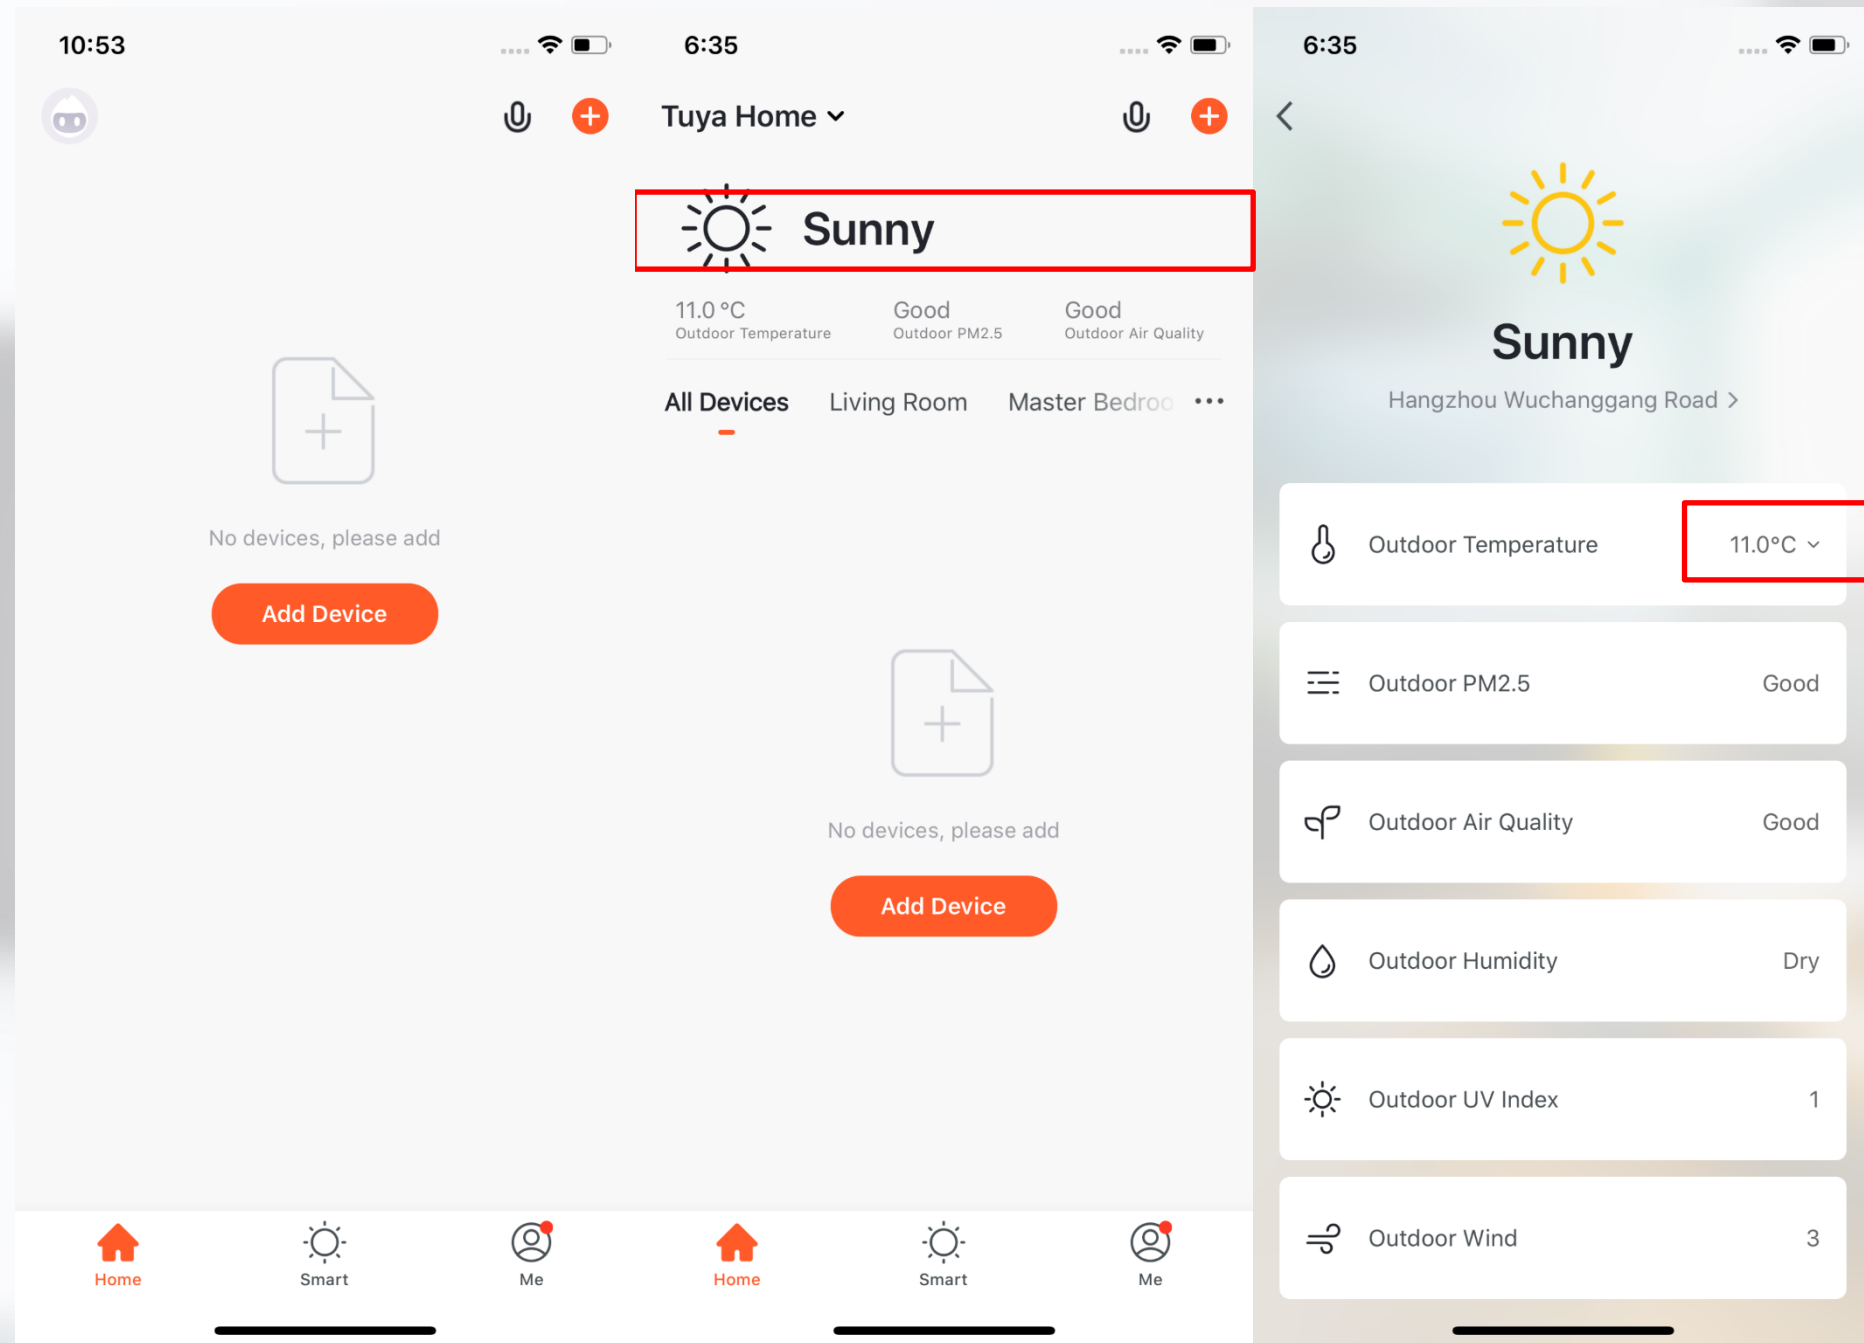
10:53

No devices, please add

Add Device

Home
Smart
Me

6:35

Tuya Home

Sunny

11.0 °C
Outdoor Temperature

Good
Outdoor PM2.5

Good
Outdoor Air Quality

All Devices
Living Room
Master Bedroo

No devices, please add

Add Device

Home
Smart
Me

6:35

Sunny

Hangzhou Wuchanggang Road

| | |
|---|---|
| Outdoor Temperature | 11.0°C |
| Outdoor PM2.5 | Good |
| Outdoor Air Quality | Good |
| Outdoor Humidity | Dry |
| Outdoor UV Index | 1 |
| Outdoor Wind | 3 |